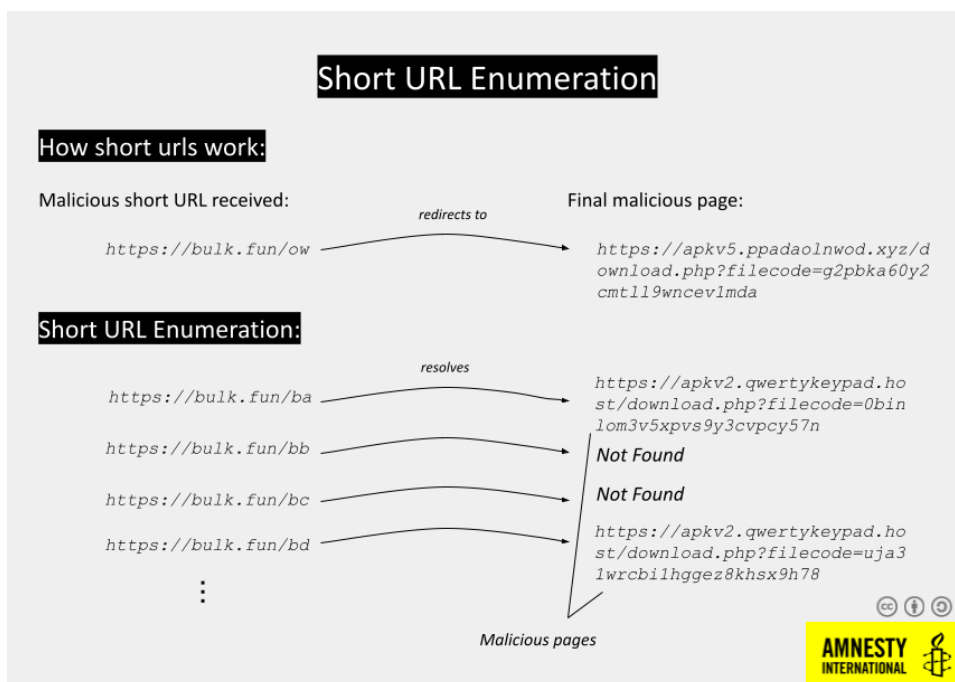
Short URL Enumeration

How short urls work:

Malicious short URL received:

redirects to

https://bulk.fun/ow

Final malicious page:

https://apkv5.ppadaolnwod.xyz/download.php?filecode=g2pbka60y2cmtl19wncev1mda

Short URL Enumeration:

resolves

https://bulk.fun/ba

https://apkv2.qwertykeypad.host/download.php?filecode=0binlom3v5xpvs9y3cvpcy57n

https://bulk.fun/bb

Not Found

https://bulk.fun/bc

Not Found

https://bulk.fun/bd

https://apkv2.qwertykeypad.host/download.php?filecode=uja31wrcbi1hggez8khsx9h78

⋮

Malicious pages

AMNESTY INTERNATIONAL